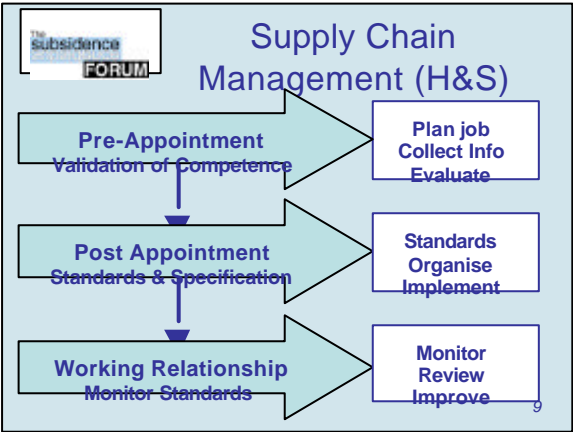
The subsidence FORUM

Supply Chain Management (H&S)

Pre-Appointment
Validation of Competence

Plan job
Collect Info
Evaluate

Post Appointment
Standards & Specification

Standards
Organise
Implement

Working Relationship
Monitor Standards

Monitor
Review
Improve

9